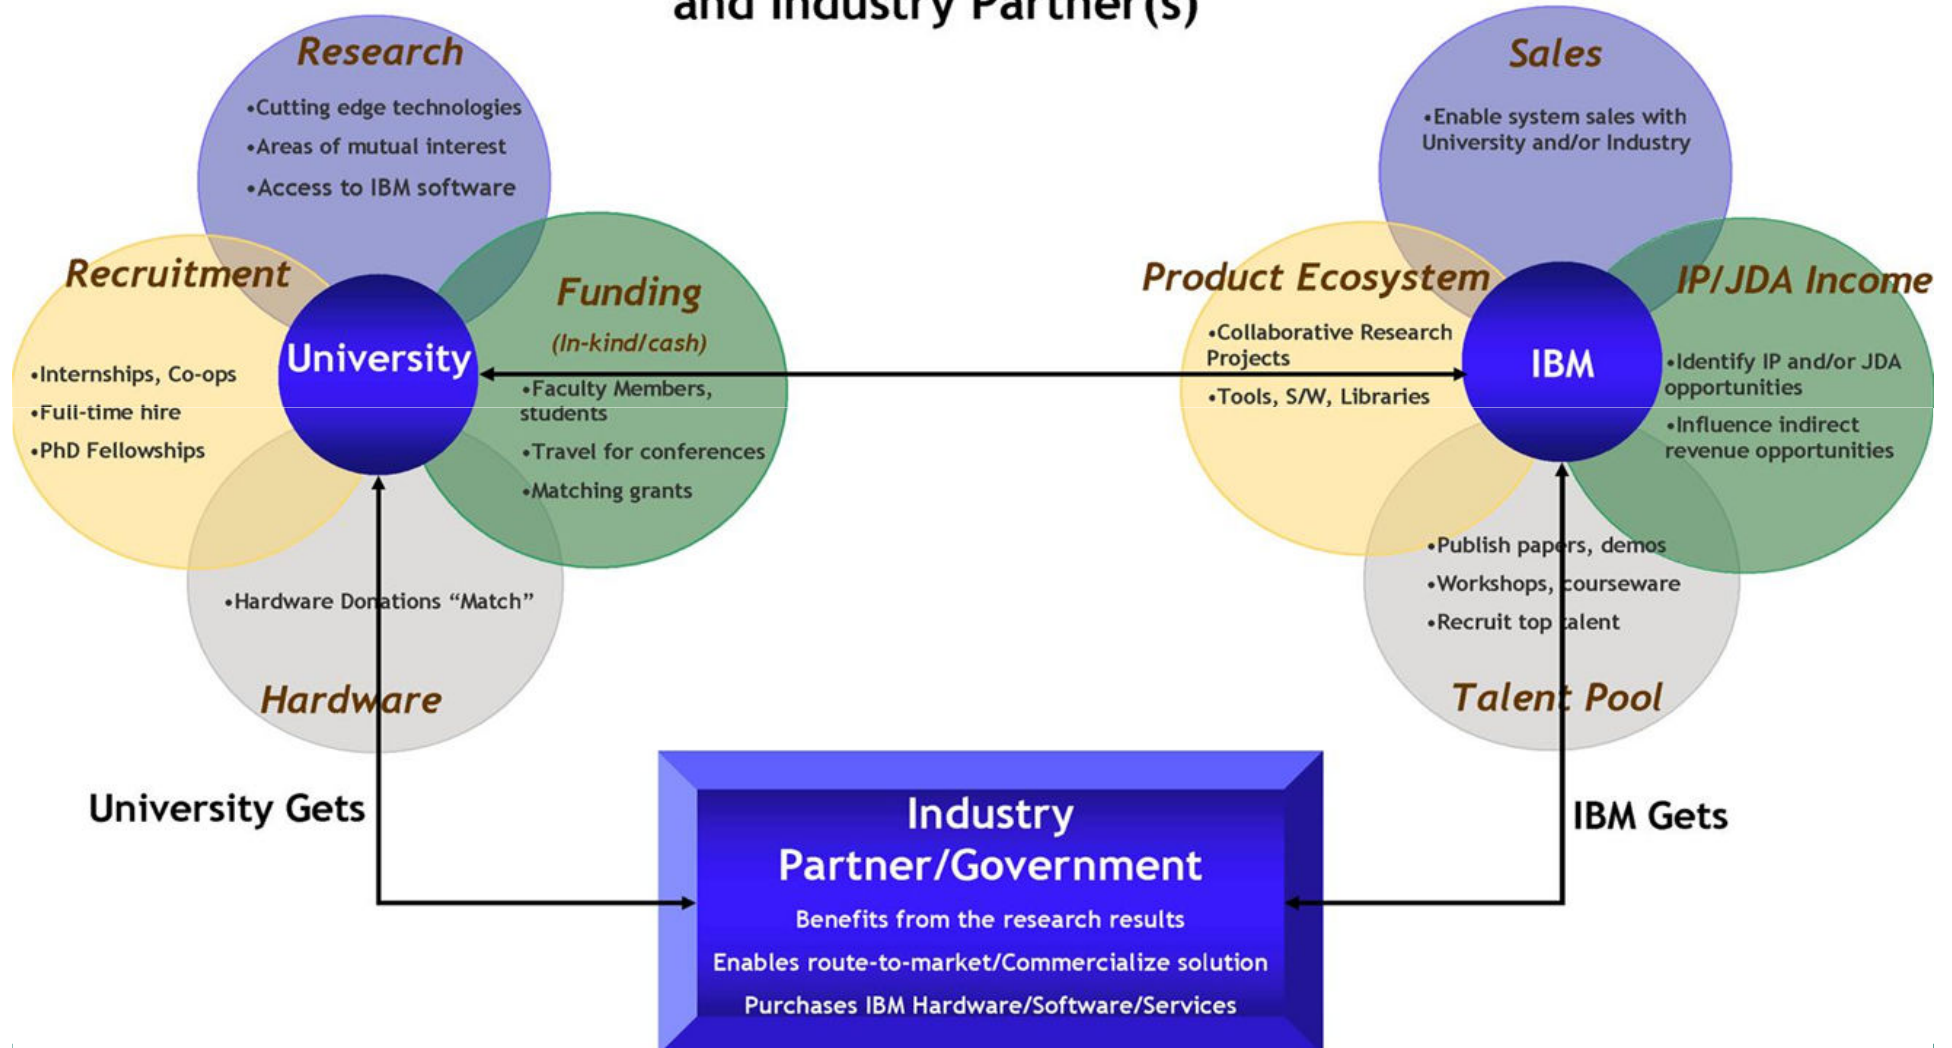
and Industry Partner(s)

Research
•Cutting edge technologies
•Areas of mutual interest
•Access to IBM software

Recruitment
•Internships, Co-ops
•Full-time hire
•PhD Fellowships

University

Funding
(In-kind/cash)
•Faculty Members, students
•Travel for conferences
•Matching grants

•Hardware Donations "Match"
Hardware

University Gets

Sales
•Enable system sales with University and/or Industry

Product Ecosystem
•Collaborative Research Projects
•Tools, S/W, Libraries

IBM

IP/JDA Income
•Identify IP and/or JDA opportunities
•Influence indirect revenue opportunities

•Publish papers, demos
•Workshops, courseware
•Recruit top talent
Talent Pool

IBM Gets

Industry Partner/Government
Benefits from the research results
Enables route-to-market/Commercialize solution
Purchases IBM Hardware/Software/Services